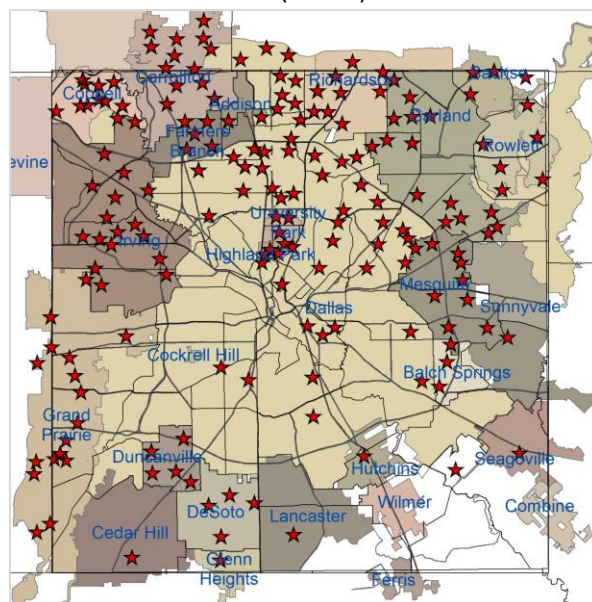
Carrollton
Richardson
Sachse
Coppell
Addison
Garland
Farmers Branch
Rowlett
Irving
University Park
Highland Park
Mesquite
Dallas
Sunnyvale
Cockrell Hill
Balch Springs
Grand Prairie
Duncanville
Hutchins
Seagoville
Wilmer
Combine
DeSoto
Lancaster
Cedar Hill
Glenn Heights
Ferris